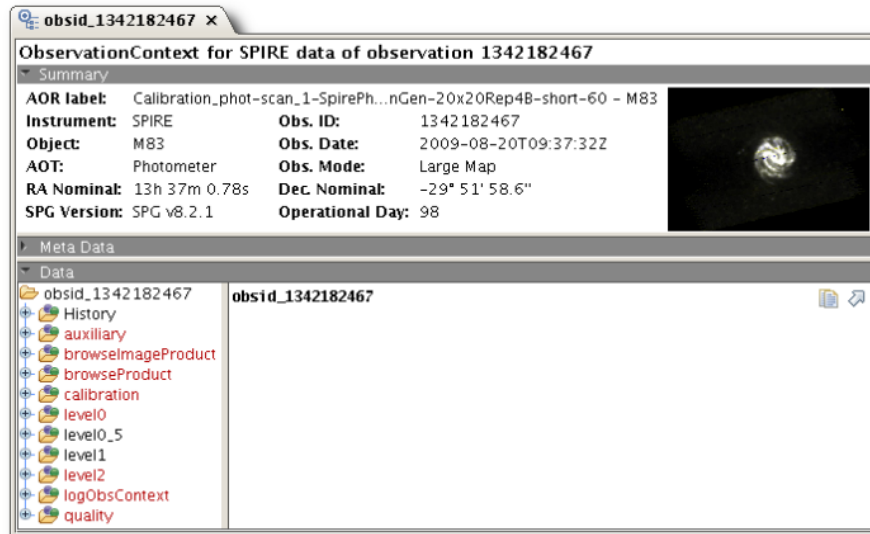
obsid_1342182467 ×

ObservationContext for SPIRE data of observation 1342182467

Summary

| AOR label: | Calibration_phot-scan_1-SpirePh...nGen-20x20Rep4B-short-60 - M83 | | |
|---|---|---|---|
| Instrument: | SPIRE | Obs. ID: | 1342182467 |
| Object: | M83 | Obs. Date: | 2009-08-20T09:37:32Z |
| AOT: | Photometer | Obs. Mode: | Large Map |
| RA Nominal: | 13h 37m 0.78s | Dec. Nominal: | -29° 51' 58.6" |
| SPG Version: | SPG v8.2.1 | Operational Day: | 98 |

Meta Data

Data

obsid_1342182467
History
auxiliary
browseImageProduct
browseProduct
calibration
level0
level0_5
level1
level2
logObsContext
quality

obsid_1342182467